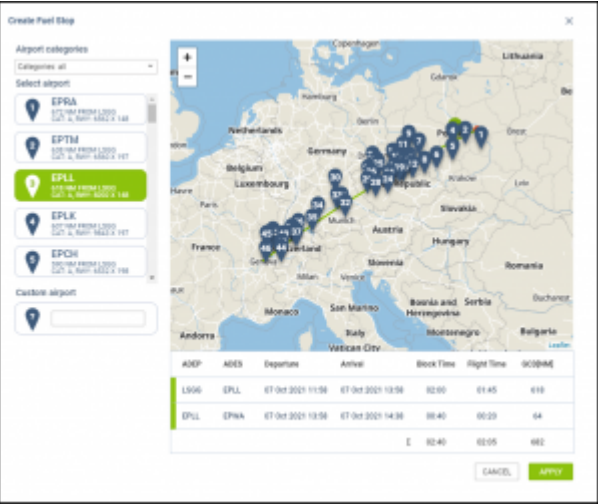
Create Fuel Stop

Airport categories
Categories all
Select airport

1 EPRA
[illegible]

2 EPTM
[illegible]

3 EPLL
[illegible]

4 EPLK
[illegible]

5 EPCH
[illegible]

Custom airport

+
−

Copenhagen
Lithuania
Hamburg
Netherlands
Germany
Belgium
Luxembourg
Republic
Krakow
Slovakia
France
Munich
Austria
Hungary
Switzerland
Slovenia
Romania
Croatia
Monaco
San Marino
Bosnia and Herzegovina
Serbia
Bucharest
Montenegro
Andorra
Italy
Vatican City
Leaflet

| ADEP | ADES | Departure | Arrival | Block Time | Flight Time | GCD[NM] |
|---|---|---|---|---|---|---|
| LSGG | EPLL | 07-Oct 2021 11:58 | 07-Oct 2021 13:58 | 02:00 | 01:45 | 618 |
| EPLL | EPWA | 07-Oct 2021 13:58 | 07-Oct 2021 14:38 | 00:40 | 00:20 | 64 |
| | | | Σ | 02:40 | 02:05 | 682 |

CANCEL
APPLY